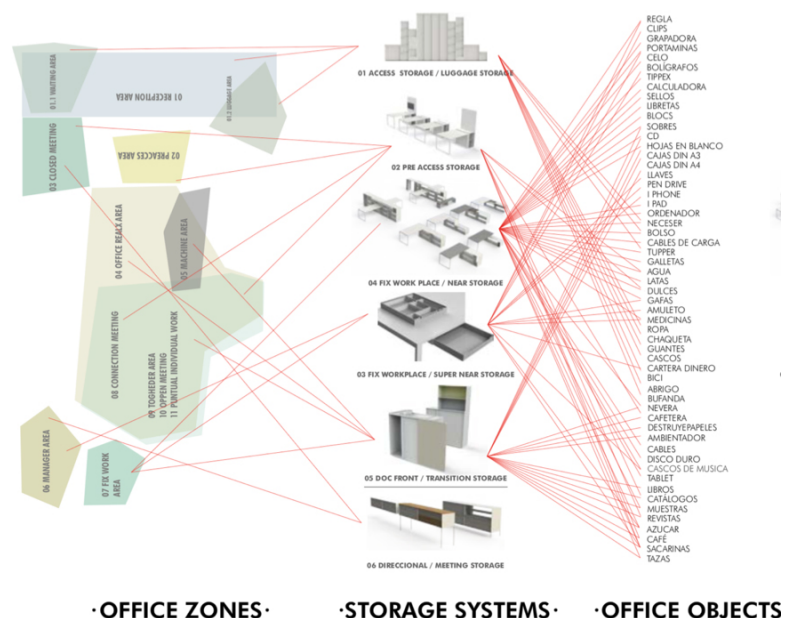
01.1 WAITING AREA
01 RECEPTION AREA
01.2 STORAGE AREA
03 CLOSED MEETING
02 PREACCES AREA
04 OFFICE REACK AREA
05 MACHINE AREA
08 CONNECTION MEETING
09 TOGHEDER AREA
10 OPPEN MEETING
11 PUNTUAL INDIVIDUAL WORK
06 MANAGER AREA
07 FIX WORK AREA

01 ACCESS STORAGE / LUGGAGE STORAGE
02 PRE ACCESS STORAGE
04 FIX WORK PLACE / NEAR STORAGE
03 FIX WORKPLACE / SUPER NEAR STORAGE
05 DOC FRONT / TRANSITION STORAGE
06 DIRECCIONAL / MEETING STORAGE

REGLA
CLIPS
GRAPADORA
PORTAMINAS
CELO
BOLÍGRAFOS
TIPPEX
CALCULADORA
SELLOS
LIBRETAS
BLOCS
SOBRES
CD
HOJAS EN BLANCO
CAJAS DIN A3
CAJAS DIN A4
LLAVES
PEN DRIVE
I PHONE
I PAD
ORDENADOR
NECESER
BOLSO
CABLES DE CARGA
TUPPER
GALLETAS
AGUA
LATAS
DULCES
GAFAS
AMULETO
MEDICINAS
ROPA
CHAQUETA
GUANTES
CASCOS
CARTERA DINERO
BICI
ABRIGO
BUFANDA
NEVERA
CAFETERA
DESTRUYEPAPELES
AMBIENTADOR
CABLES
DISCO DURO
CASCOS DE MUSICA
TABLET
LIBROS
CATÁLOGOS
MUESTRAS
REVISTAS
AZUCAR
CAFÉ
SACARINAS
TAZAS

·OFFICE ZONES·
·STORAGE SYSTEMS·
·OFFICE OBJECTS